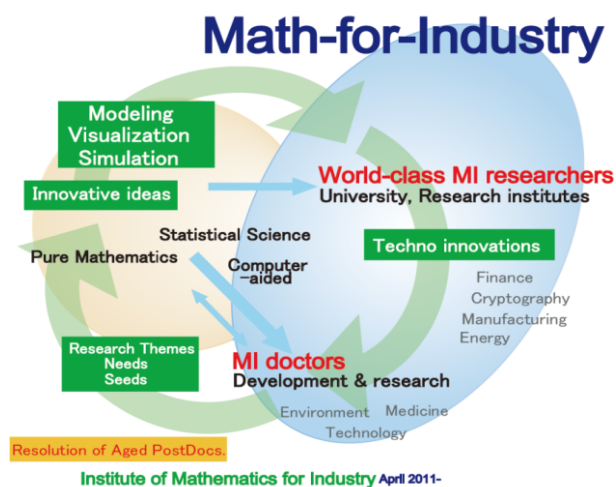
Math-for-Industry

Modeling
Visualization
Simulation

Innovative ideas

World-class MI researchers
University, Research institutes

Statistical Science

Pure Mathematics

Computer -aided

Techno innovations

Finance
Cryptography
Manufacturing
Energy

Research Themes
Needs
Seeds

MI doctors
Development & research

Environment
Medicine
Technology

Resolution of Aged PostDocs.

Institute of Mathematics for Industry April 2011-